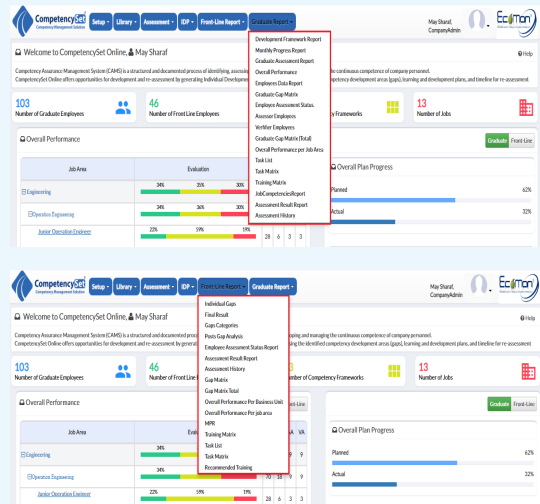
CompetencySet Competency Management Solution
Setup ▾ Library ▾ Assessment ▾ IDP ▾ Front-Line Report ▾ Graduate Report ▾
May Sharaf, CompanyAdmin
EcoMan

Welcome to CompetencySet Online, May Sharaf
Help
Competency Assurance Management System (CAMS) is a structured and documented process of identifying, assessi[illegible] the continuous competence of company personnel.
CompetencySet Online offers opportunities for development and re-assessment by generating Individual Development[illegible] competency development areas (gaps), learning and development plans, and timeline for re-assessment

103
Number of Graduate Employees
46
Number of Front Line Employees
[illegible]y Frameworks
13
Number of Jobs

Development Framework Report
Monthly Progress Report
Graduate Assessment Report
Overall Performance
Employees Data Report
Graduate Gap Matrix
Employee Assessment Status
Assessor Employees
Verifier Employees
Graduate Gap Matrix (Total)
Overall Performance per Job Area
Task List
Task Matrix
Training Matrix
JobCompetenciesReport
Assessment Result Report
Assessment History

Overall Performance
Graduate Front-Line
| Job Area | Evaluation | | | | |
|---|---|---|---|---|---|
| ⊟ Engineering | 34% 35% 30% | | | | |
| ⊟ Operation Engineering | 34% 36% 30% | | | | |
| Junior Operation Engineer | 22% 59% 19% | 28 | 6 | 3 | 3 |

Overall Plan Progress
Planned 62%
Actual 32%

CompetencySet Competency Management Solution
Setup ▾ Library ▾ Assessment ▾ IDP ▾ Front-Line Report ▾ Graduate Report ▾
May Sharaf, CompanyAdmin
EcoMan

Welcome to CompetencySet Online, May Sharaf
Help
Competency Assurance Management System (CAMS) is a structured and documented process of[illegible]oping and managing the continuous competence of company personnel.
CompetencySet Online offers opportunities for development and re-assessment by generating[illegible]ing the identified competency development areas (gaps), learning and development plans, and timeline for re-assessment

103
Number of Graduate Employees
46
Number of Front Line E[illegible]
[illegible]
Number of Competency Frameworks
13
Number of Jobs

Individual Gaps
Final Result
Gaps Categories
Posts Gap Analysis
Employee Assessment Status Report
Assessment Result Report
Assessment History
Gap Matrix
Gap Matrix Total
Overall Performance Per Business Unit
Overall Performance Per job area
MPR
Training Matrix
Task List
Task Matrix
Recommended Training

Overall Performance
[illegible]ont-Line
| Job Area | Eval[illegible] | | | | A | VA |
|---|---|---|---|---|---|---|
| ⊟ Engineering | 34% | | | | | |
| ⊟ Operation Engineering | | 70 | 18 | 9 | 9 | |
| Junior Operation Engineer | 22% 59% 19% | 28 | 6 | 3 | 3 | |

Graduate Front-Line
Overall Plan Progress
Planned 62%
Actual 32%